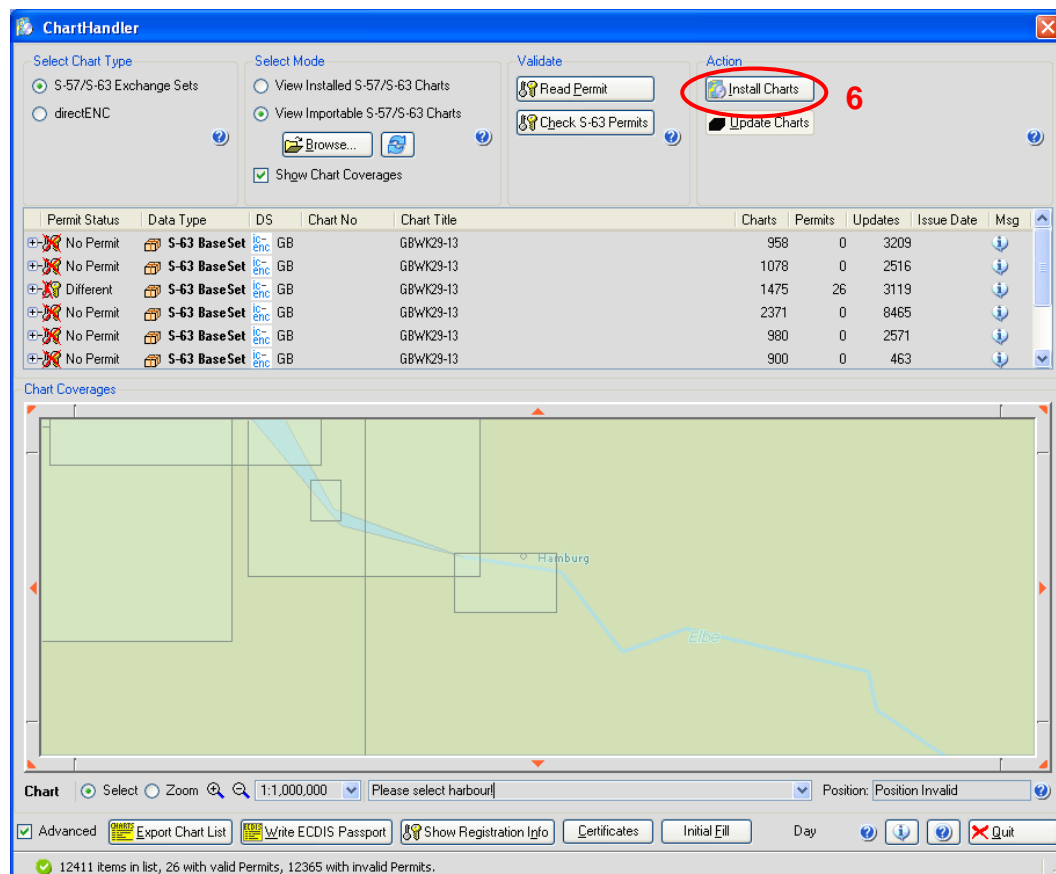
ChartHandler

Select Chart Type
S-57/S-63 Exchange Sets
directENC

Select Mode
View Installed S-57/S-63 Charts
View Importable S-57/S-63 Charts
Browse...
Show Chart Coverages

Validate
Read Permit
Check S-63 Permits

Action
Install Charts
6
Update Charts

| Permit Status | Data Type | DS | Chart No | Chart Title | Charts | Permits | Updates | Issue Date | Msg |
|---|---|---|---|---|---|---|---|---|---|
| No Permit | S-63 BaseSet | ic-enc GB | | GBWK29-13 | 958 | 0 | 3209 | | |
| No Permit | S-63 BaseSet | ic-enc GB | | GBWK29-13 | 1078 | 0 | 2516 | | |
| Different | S-63 BaseSet | ic-enc GB | | GBWK29-13 | 1475 | 26 | 3119 | | |
| No Permit | S-63 BaseSet | ic-enc GB | | GBWK29-13 | 2371 | 0 | 8465 | | |
| No Permit | S-63 BaseSet | ic-enc GB | | GBWK29-13 | 980 | 0 | 2571 | | |
| No Permit | S-63 BaseSet | ic-enc GB | | GBWK29-13 | 900 | 0 | 463 | | |

Chart Coverages
Hamburg
Elbe

Chart Select Zoom 1:1,000,000 Please select harbour! Position: Position Invalid

Advanced Export Chart List Write ECDIS Passport Show Registration Info Certificates Initial Fill Day Quit

12411 items in list, 26 with valid Permits, 12365 with invalid Permits.